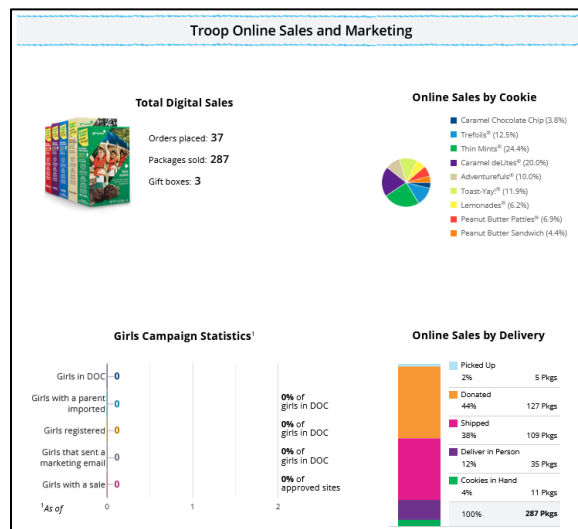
Troop Online Sales and Marketing

Total Digital Sales

Orders placed: 37
Packages sold: 287
Gift boxes: 3

Online Sales by Cookie

Caramel Chocolate Chip (3.8%)
Trefoils® (12.5%)
Thin Mints® (24.4%)
Caramel deLites® (20.0%)
Adventurefuls® (10.0%)
Toast-Yay!® (11.9%)
Lemonades® (6.2%)
Peanut Butter Patties® (6.9%)
Peanut Butter Sandwich (4.4%)

Girls Campaign Statistics¹

Girls in DOC 0
Girls with a parent imported 0
Girls registered 0
Girls that sent a marketing email 0
Girls with a sale 0

0% of girls in DOC
0% of girls in DOC
0% of girls in DOC
0% of approved sites

¹As of

0 1 2

Online Sales by Delivery

| | | |
|---|---|---|
| Picked Up | 2% | 5 Pkgs |
| Donated | 44% | 127 Pkgs |
| Shipped | 38% | 109 Pkgs |
| Deliver in Person | 12% | 35 Pkgs |
| Cookies in Hand | 4% | 11 Pkgs |
| | 100% | 287 Pkgs |